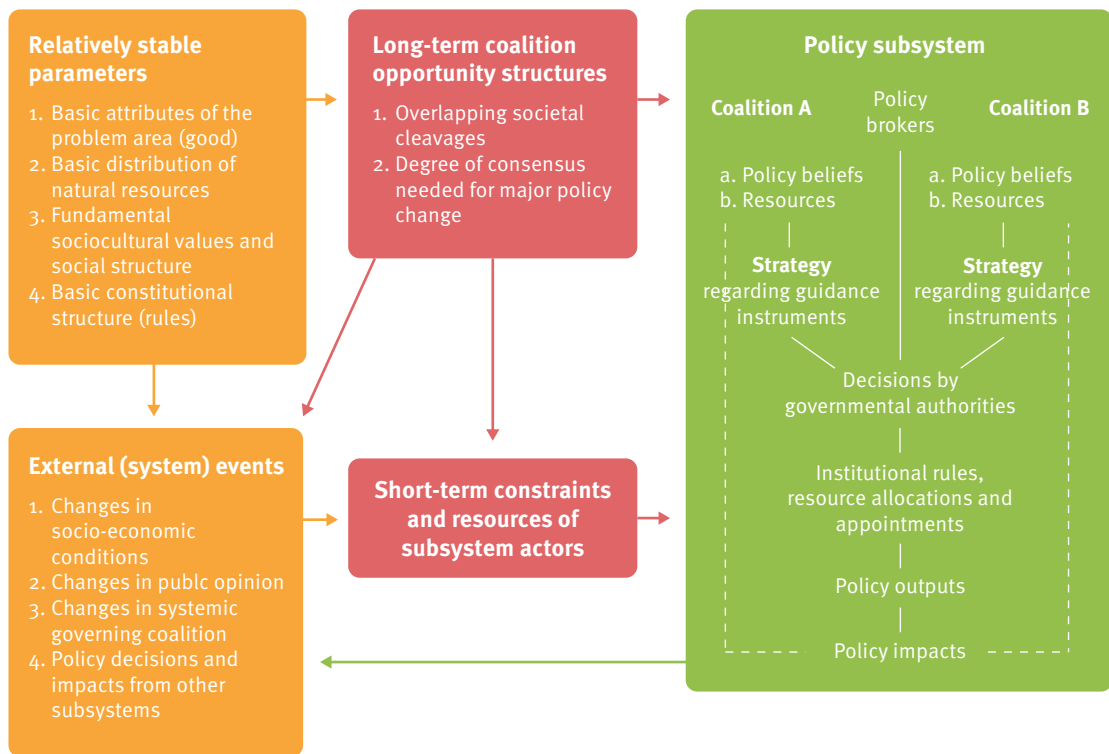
Relatively stable parameters

1. Basic attributes of the problem area (good)
2. Basic distribution of natural resources
3. Fundamental sociocultural values and social structure
4. Basic constitutional structure (rules)

Long-term coalition opportunity structures

1. Overlapping societal cleavages
2. Degree of consensus needed for major policy change

Policy subsystem

Coalition A

Policy brokers

Coalition B

a. Policy beliefs
b. Resources

a. Policy beliefs
b. Resources

Strategy regarding guidance instruments

Strategy regarding guidance instruments

Decisions by governmental authorities

Institutional rules, resource allocations and appointments

Policy outputs

Policy impacts

External (system) events

1. Changes in socio-economic conditions
2. Changes in publc opinion
3. Changes in systemic governing coalition
4. Policy decisions and impacts from other subsystems

Short-term constraints and resources of subsystem actors